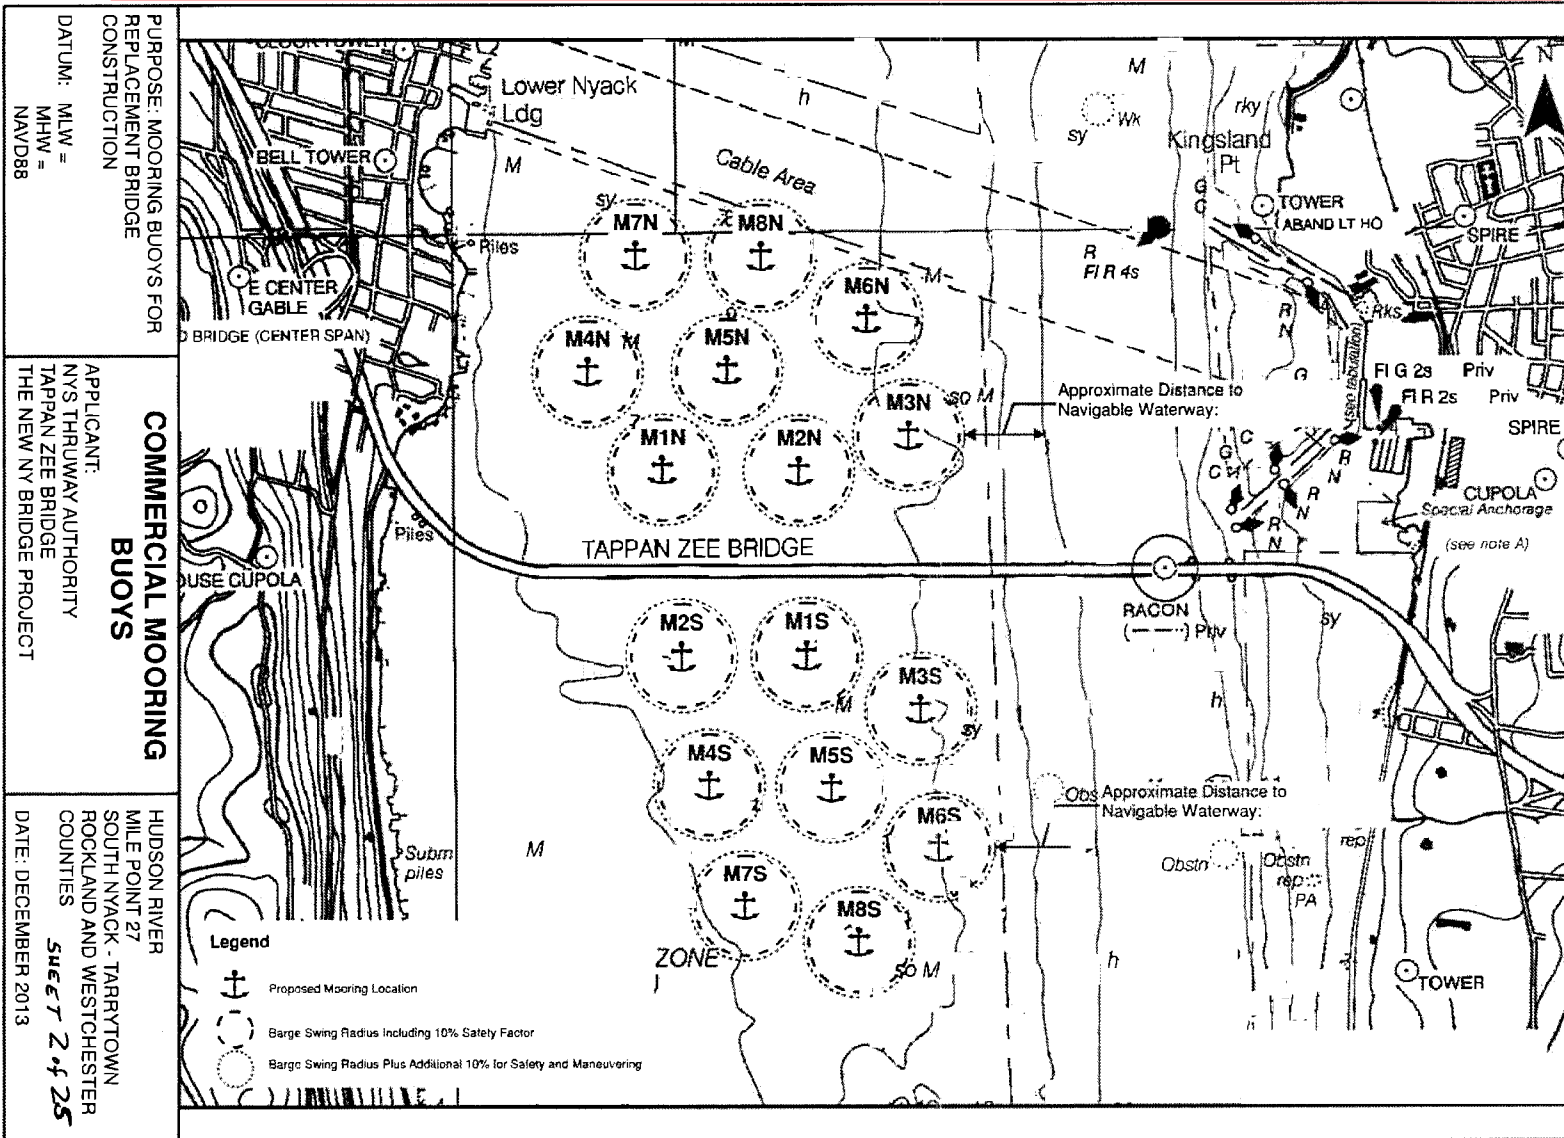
PURPOSE: MOORING BUOYS FOR REPLACEMENT BRIDGE CONSTRUCTION

DATUM: MLW =
MHW =
NAVD88

COMMERCIAL MOORING BUOYS

APPLICANT:
NYS THRUWAY AUTHORITY
TAPPAN ZEE BRIDGE
THE NEW NY BRIDGE PROJECT

HUDSON RIVER
MILE POINT 27
SOUTH NYACK - TARRYTOWN
ROCKLAND AND WESTCHESTER COUNTIES
DATE: DECEMBER 2013
SHEET 2 of 25

CLOCK TOWER
Lower Nyack Ldg
BELL TOWER
M
h
Cable Area
Piles
E CENTER GABLE
D BRIDGE (CENTER SPAN)
sy
M7N
M8N
M6N
M4N
M5N
M3N
M1N
M2N
M
Wk
sy
rky
Kingsland Pt
G
TOWER
ABAND LT HO
SPIRE
R
Fl R 4s
Rks
R
N
G
Fl G 2s
Fl R 2s
Priv
Priv
SPIRE
CUPOLA
Special Anchorage
(see note A)
Approximate Distance to Navigable Waterway:
Piles
USE CUPOLA
TAPPAN ZEE BRIDGE
RACON
Priv
sy
M2S
M1S
M3S
M4S
M5S
M6S
M7S
M8S
sy
h
Obs
Approximate Distance to Navigable Waterway:
Obstn
Obstn
rep
PA
Subm piles
M
ZONE
h
TOWER
Legend
Proposed Mooring Location
Barge Swing Radius Including 10% Safety Factor
Barge Swing Radius Plus Additional 10% for Safety and Maneuvering